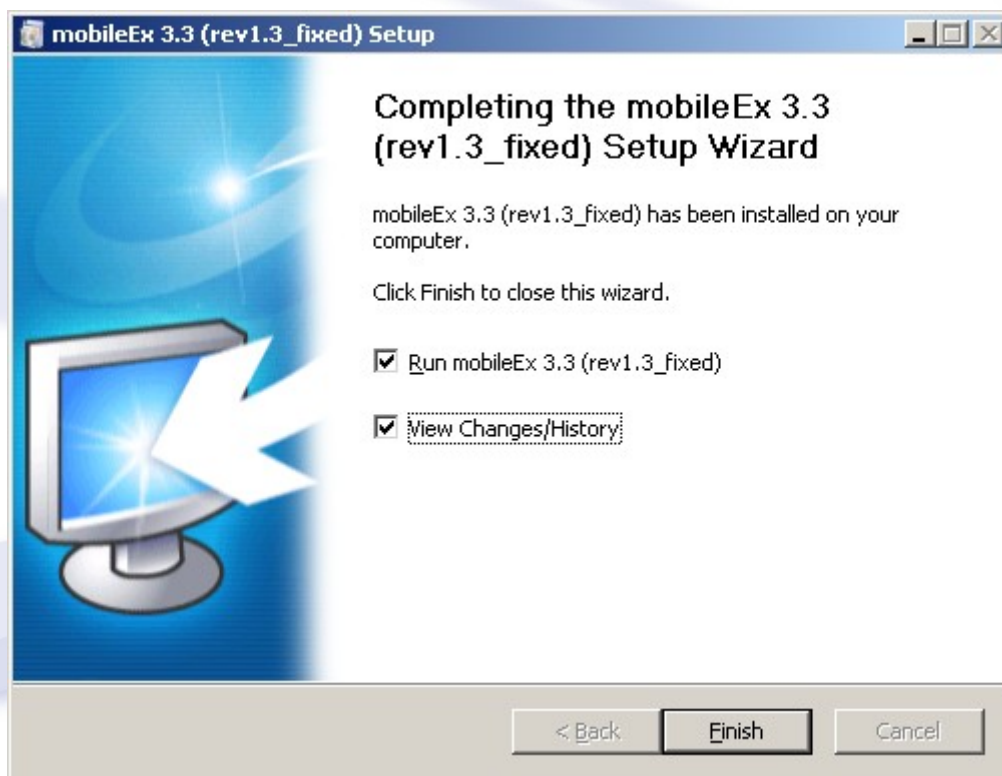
mobileEx 3.3 (rev1.3_fixed) Setup

Completing the mobileEx 3.3 (rev1.3_fixed) Setup Wizard

mobileEx 3.3 (rev1.3_fixed) has been installed on your computer.

Click Finish to close this wizard.

☑ Run mobileEx 3.3 (rev1.3_fixed)

☑ View Changes/History

< Back
Finish
Cancel